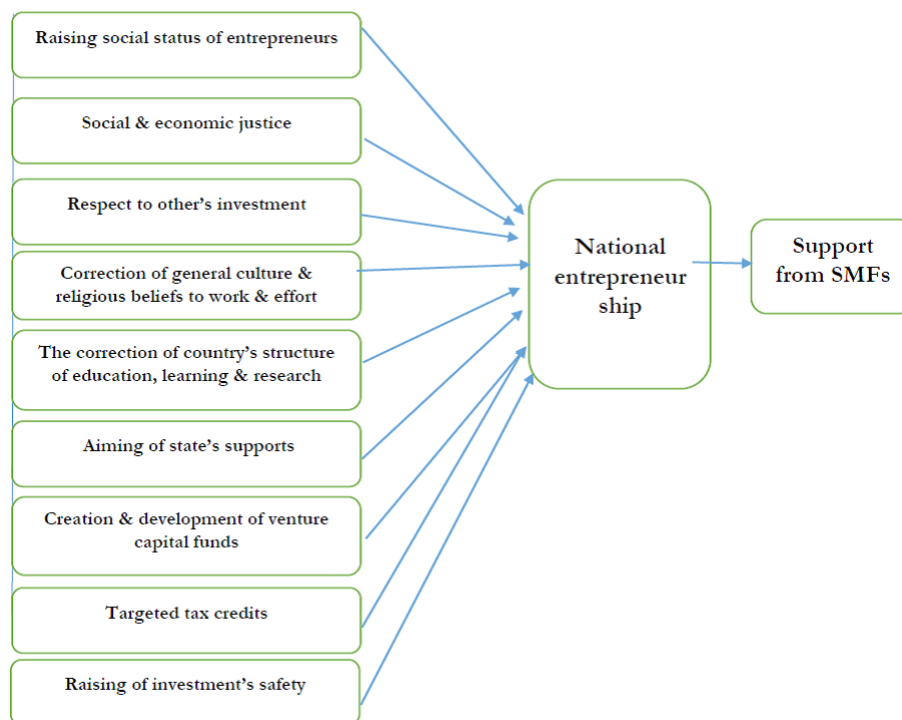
Raising social status of entrepreneurs

Social & economic justice

Respect to other's investment

Correction of general culture & religious beliefs to work & effort

The correction of country's structure of education, learning & research

Aiming of state's supports

Creation & development of venture capital funds

Targeted tax credits

Raising of investment's safety

National entrepreneur ship

Support from SMFs